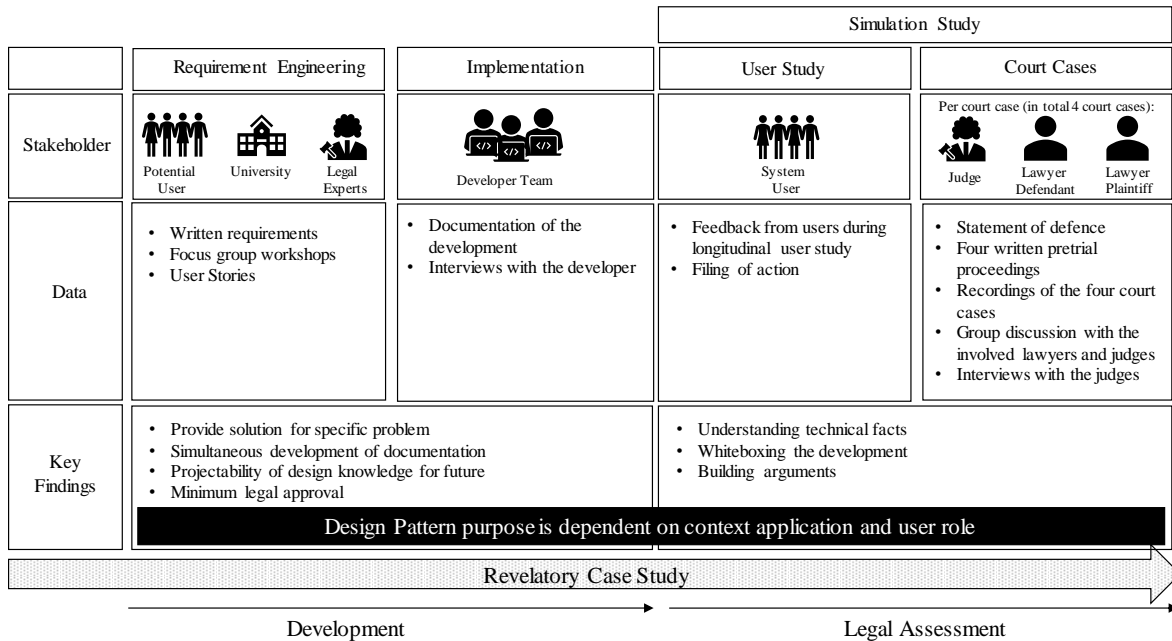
Simulation Study

| | Requirement Engineering | Implementation | User Study | Court Cases |
|---|---|---|---|---|
| Stakeholder | Potential User, University, Legal Experts | Developer Team | System User | Per court case (in total 4 court cases): Judge, Lawyer Defendant, Lawyer Plaintiff |
| Data | • Written requirements • Focus group workshops • User Stories | • Documentation of the development • Interviews with the developer | • Feedback from users during longitudinal user study • Filing of action | • Statement of defence • Four written pretrial proceedings • Recordings of the four court cases • Group discussion with the involved lawyers and judges • Interviews with the judges |
| Key Findings | • Provide solution for specific problem • Simultaneous development of documentation • Projectability of design knowledge for future • Minimum legal approval | | • Understanding technical facts • Whiteboxing the development • Building arguments | |

Design Pattern purpose is dependent on context application and user role

Revelatory Case Study

Development

Legal Assessment